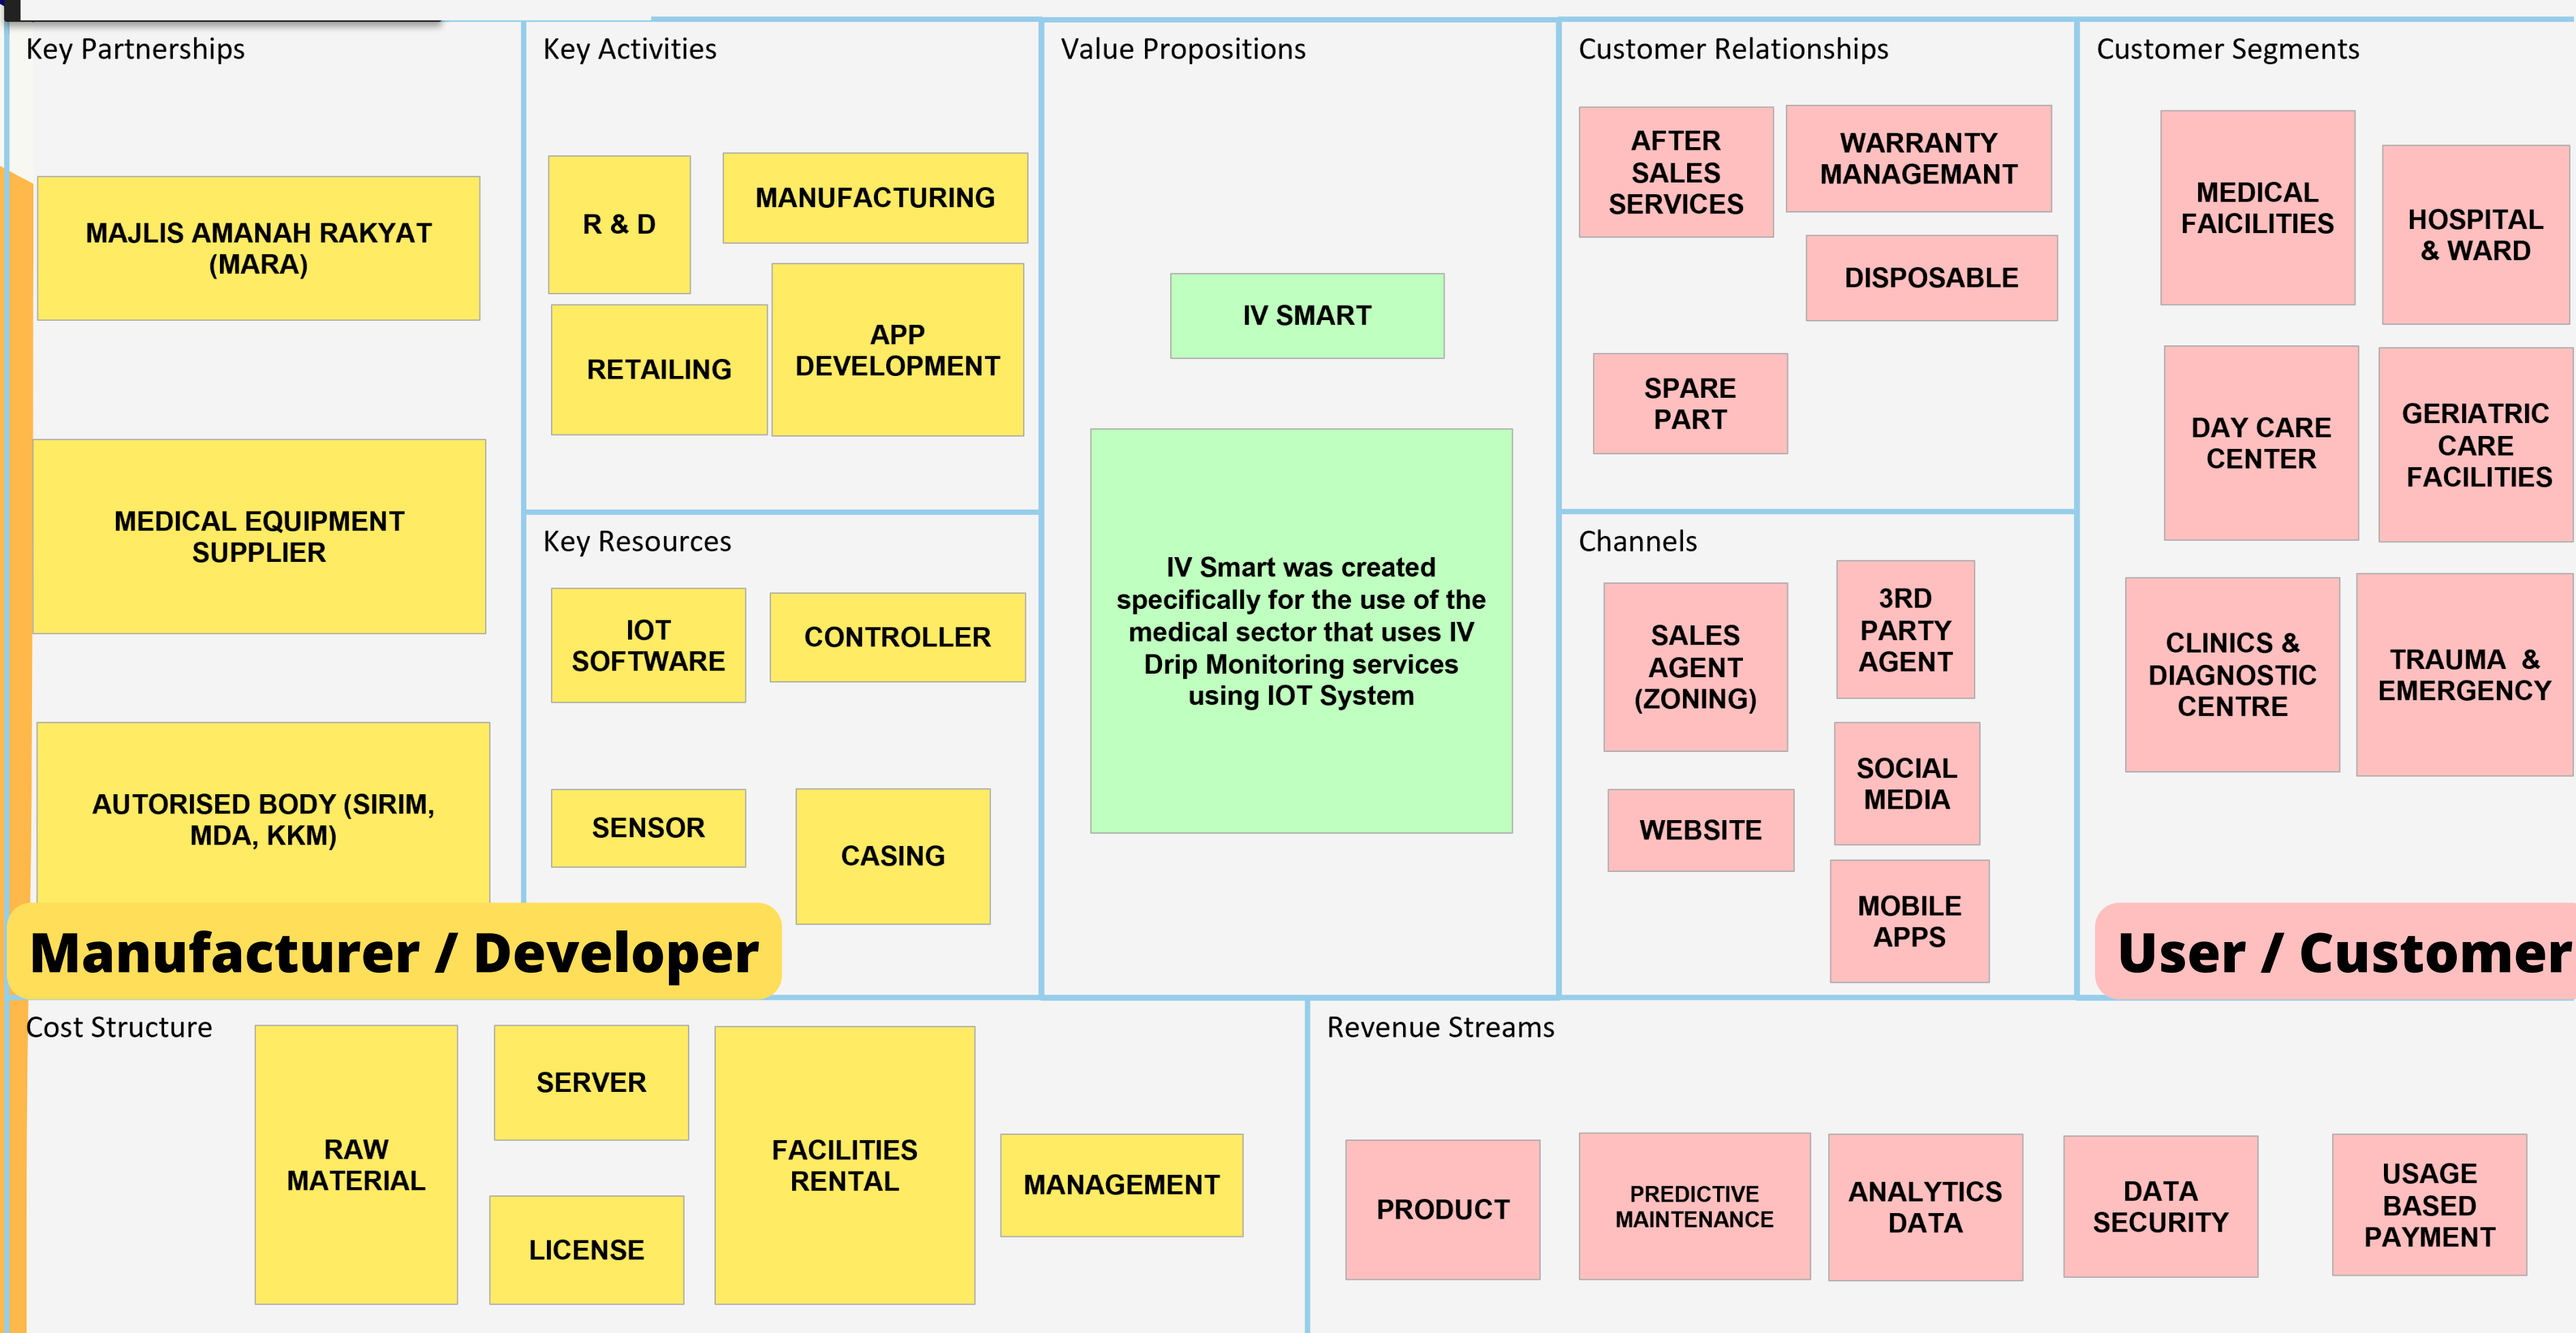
Key Partnerships

MAJLIS AMANAH RAKYAT (MARA)

MEDICAL EQUIPMENT SUPPLIER

AUTORISED BODY (SIRIM, MDA, KKM)

Key Activities

R & D

MANUFACTURING

RETAILING

APP DEVELOPMENT

Key Resources

IOT SOFTWARE

CONTROLLER

SENSOR

CASING

Manufacturer / Developer

Value Propositions

IV SMART

IV Smart was created specifically for the use of the medical sector that uses IV Drip Monitoring services using IOT System

Customer Relationships

AFTER SALES SERVICES

WARRANTY MANAGEMANT

DISPOSABLE

SPARE PART

Channels

SALES AGENT (ZONING)

3RD PARTY AGENT

SOCIAL MEDIA

WEBSITE

MOBILE APPS

Customer Segments

MEDICAL FAICILITIES

HOSPITAL & WARD

DAY CARE CENTER

GERIATRIC CARE FACILITIES

CLINICS & DIAGNOSTIC CENTRE

TRAUMA & EMERGENCY

User / Customer

Cost Structure

RAW MATERIAL

SERVER

LICENSE

FACILITIES RENTAL

MANAGEMENT

Revenue Streams

PRODUCT

PREDICTIVE MAINTENANCE

ANALYTICS DATA

DATA SECURITY

USAGE BASED PAYMENT